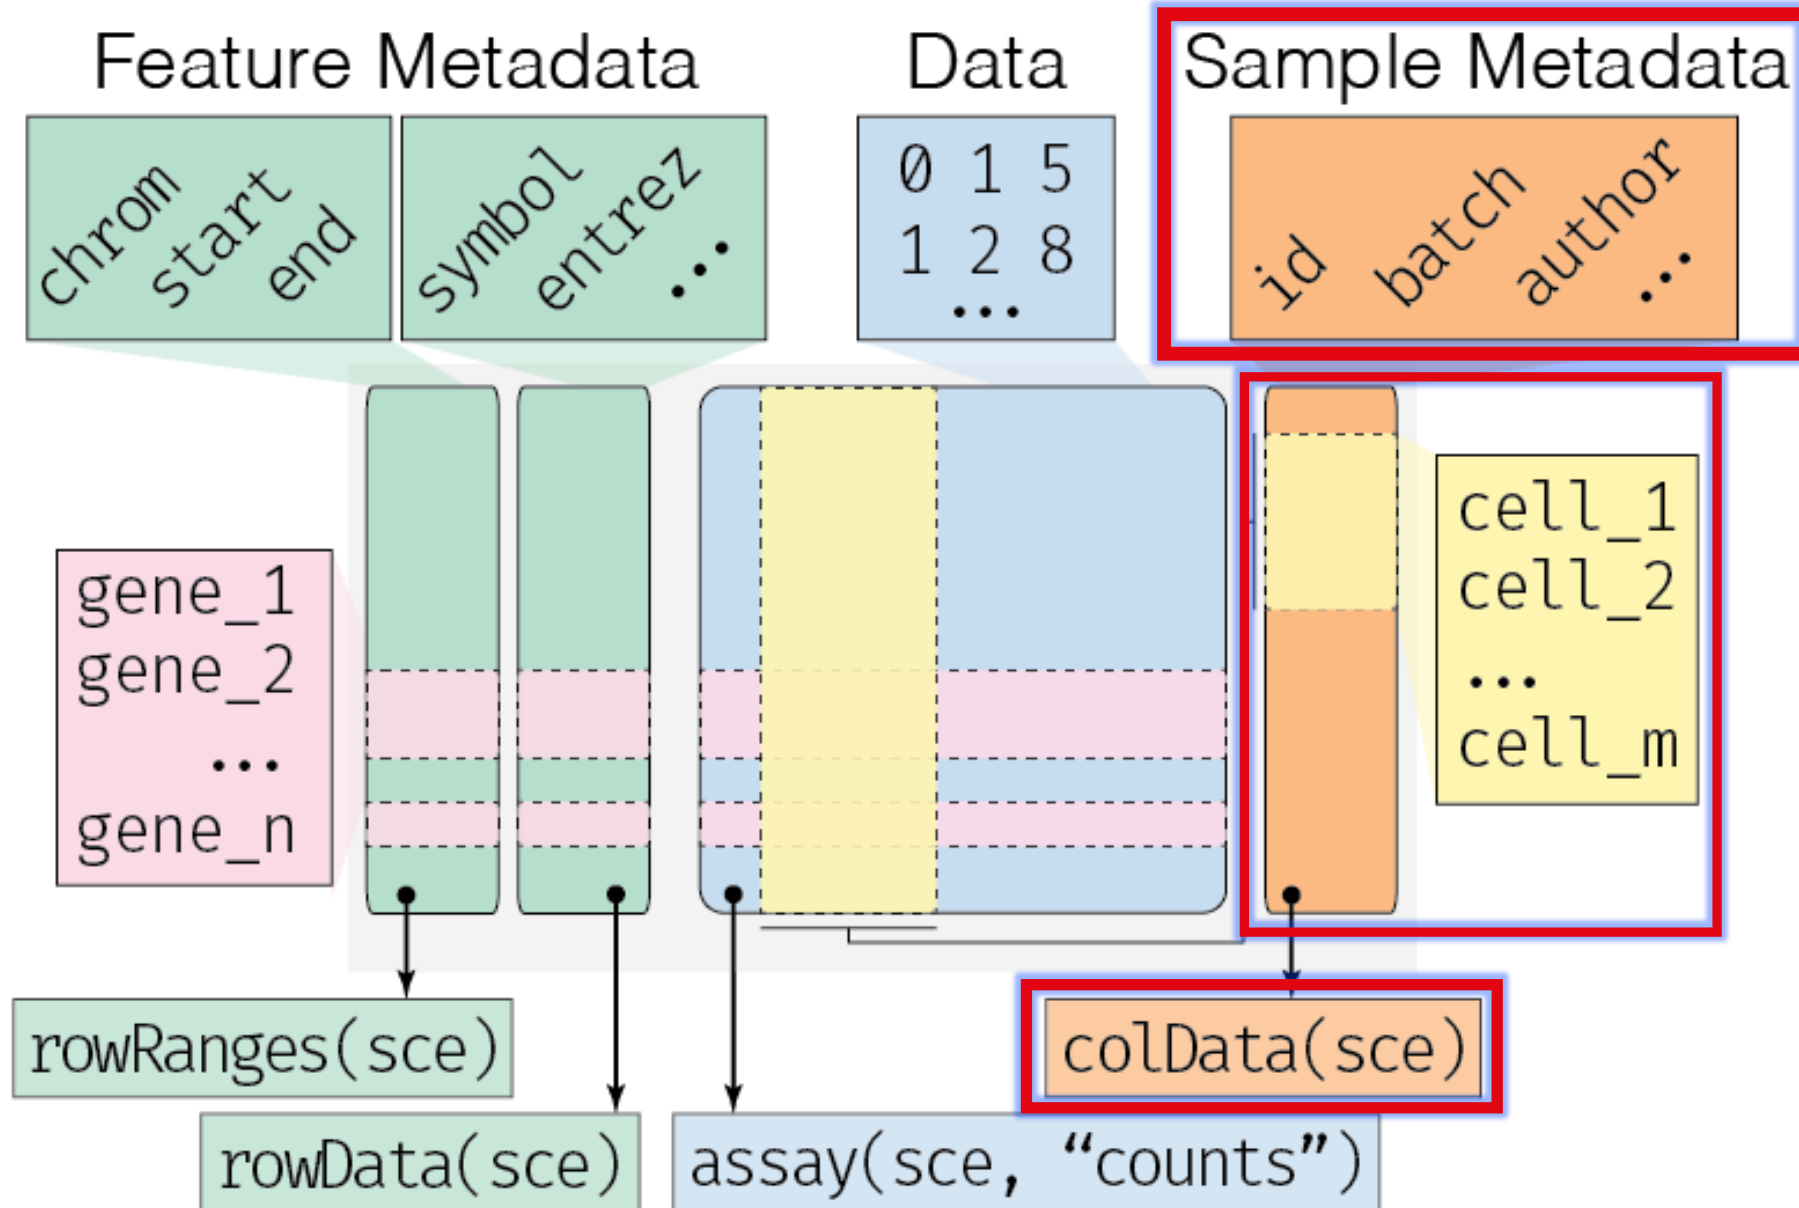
Feature Metadata

chrom start end

symbol entrez ...

Data

0 1 5
1 2 8
...

Sample Metadata

id batch author ...

gene_1
gene_2
...
gene_n

cell_1
cell_2
...
cell_m

rowRanges(sce)

rowData(sce)

assay(sce, “counts”)

colData(sce)